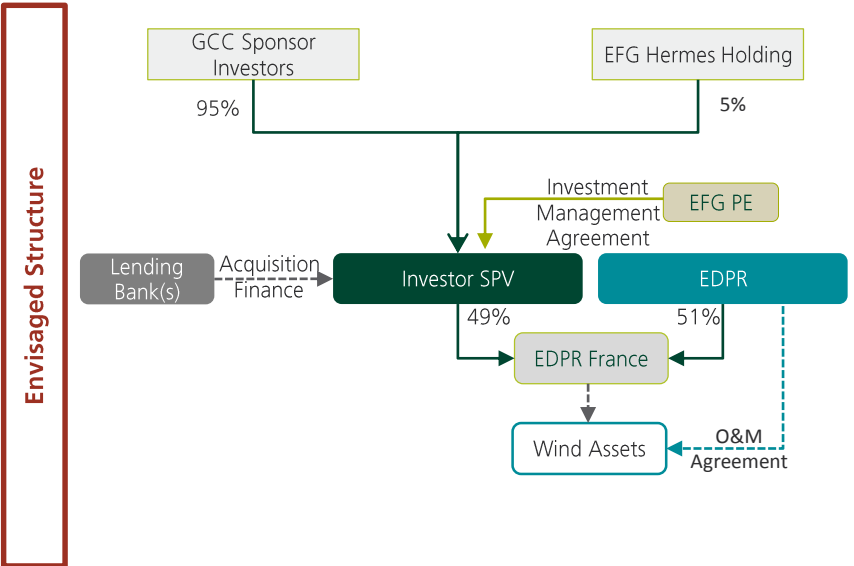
Envisaged Structure

GCC Sponsor Investors

EFG Hermes Holding

95%

5%

Investment Management Agreement

EFG PE

Lending Bank(s)

Acquisition Finance

Investor SPV

EDPR

49%

51%

EDPR France

Wind Assets

O&M Agreement